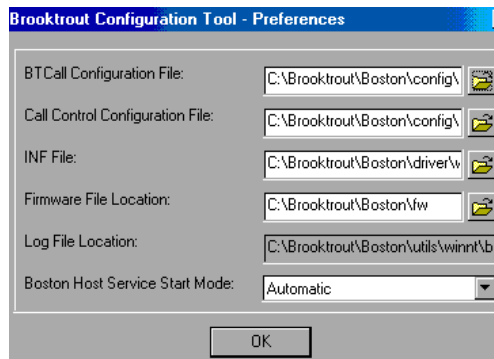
Brooktrout Configuration Tool - Preferences

BTCall Configuration File: C:\Brooktrout\Boston\config\

Call Control Configuration File: C:\Brooktrout\Boston\config\

INF File: C:\Brooktrout\Boston\driver\w

Firmware File Location: C:\Brooktrout\Boston\fw

Log File Location: C:\Brooktrout\Boston\utils\winnt\b

Boston Host Service Start Mode: Automatic

OK